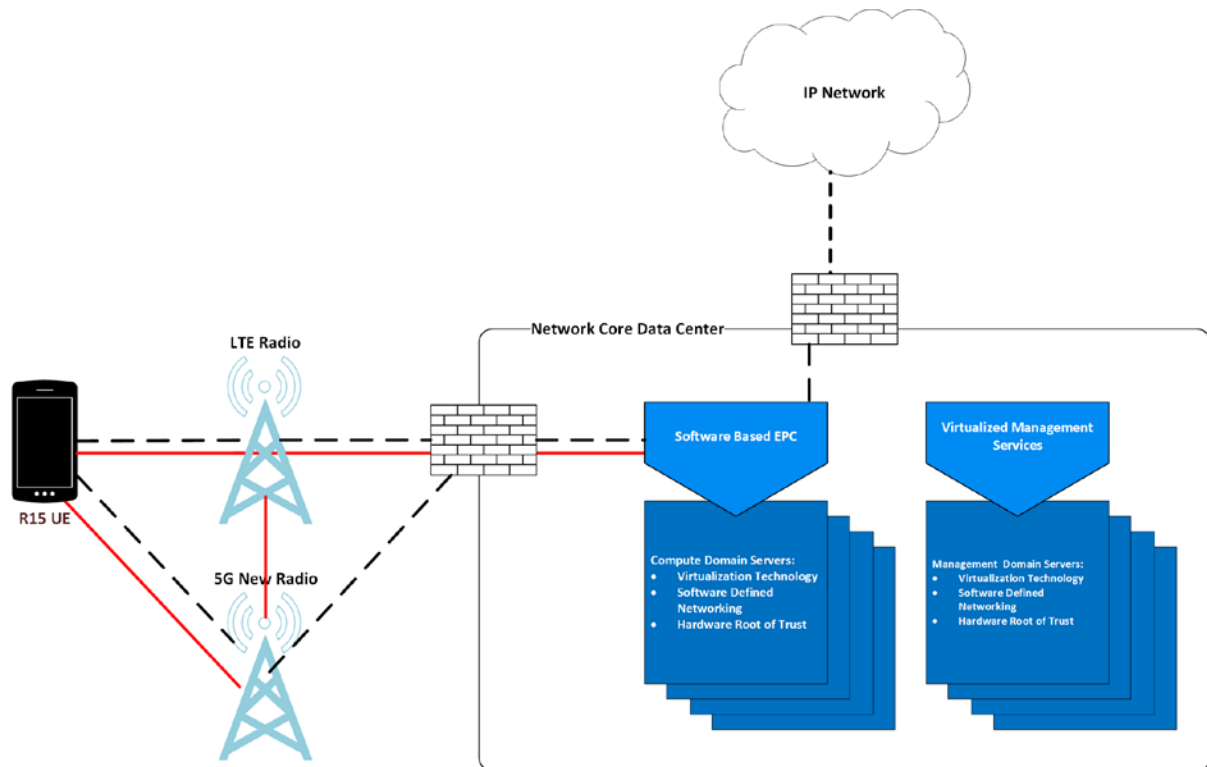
IP Network

Network Core Data Center

LTE Radio

R15 UE

5G New Radio

Software Based EPC

Virtualized Management Services

Compute Domain Servers:
- Virtualization Technology
- Software Defined Networking
- Hardware Root of Trust

Management Domain Servers:
- Virtualization Technology
- Software Defined Networking
- Hardware Root of Trust